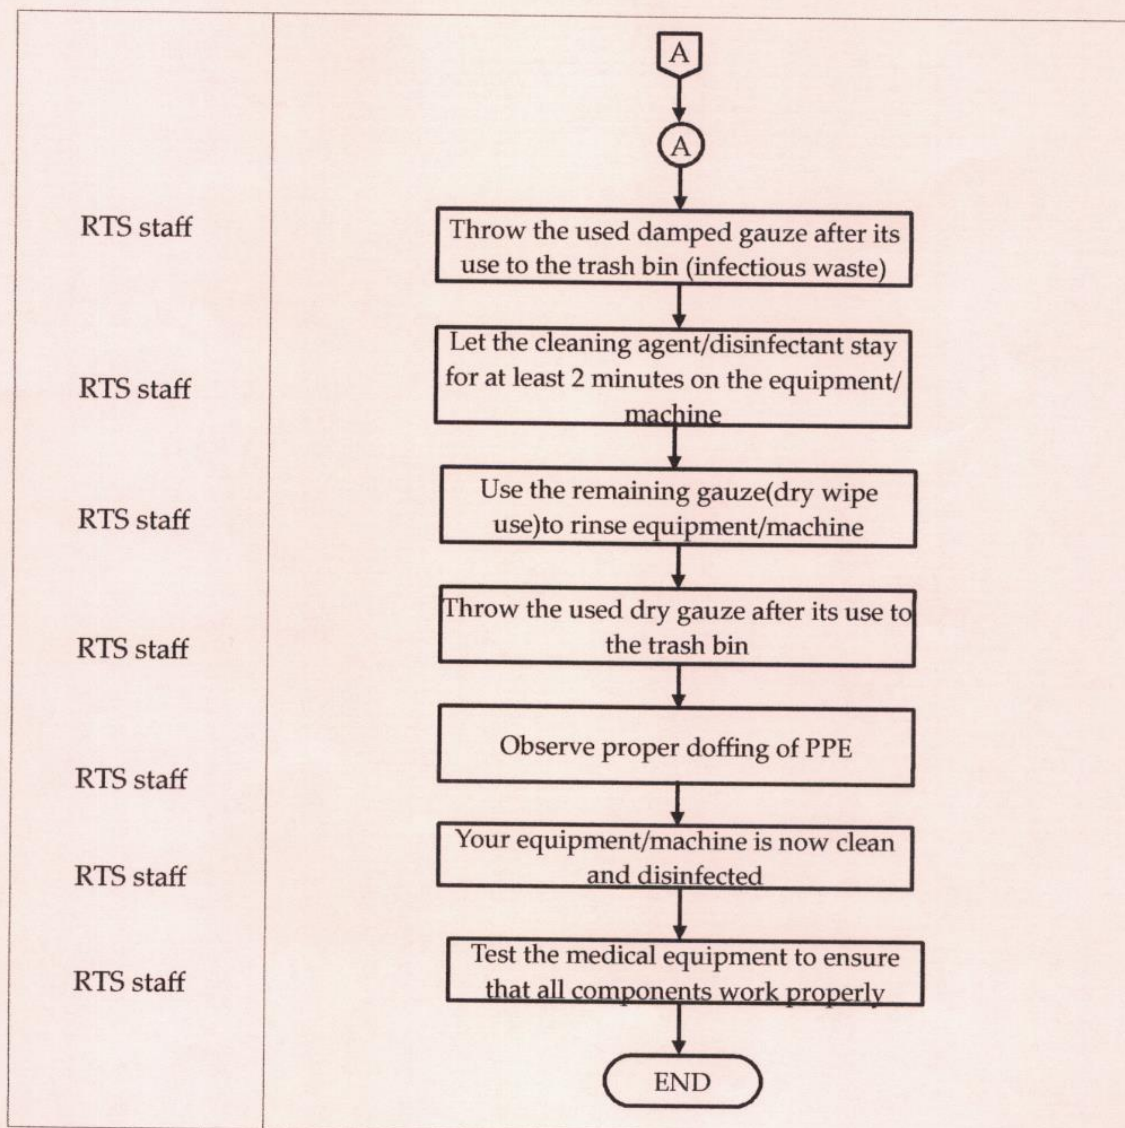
A

A

RTS staff

Throw the used damped gauze after its use to the trash bin (infectious waste)

RTS staff

Let the cleaning agent/disinfectant stay for at least 2 minutes on the equipment/ machine

RTS staff

Use the remaining gauze(dry wipe use)to rinse equipment/machine

RTS staff

Throw the used dry gauze after its use to the trash bin

RTS staff

Observe proper doffing of PPE

RTS staff

Your equipment/machine is now clean and disinfected

RTS staff

Test the medical equipment to ensure that all components work properly

END